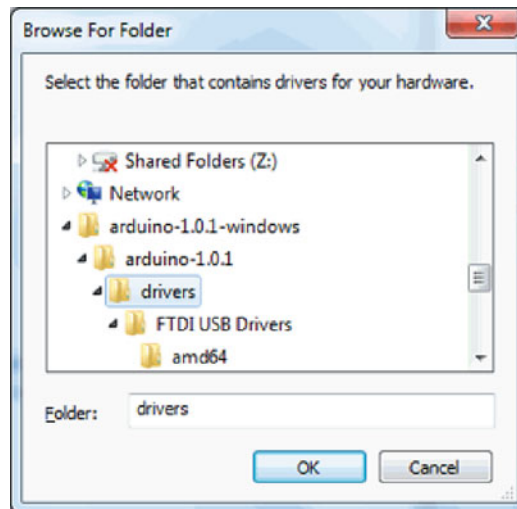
Browse For Folder

Select the folder that contains drivers for your hardware.

Shared Folders (Z:)
Network
arduino-1.0.1-windows
arduino-1.0.1
drivers
FTDI USB Drivers
amd64

Folder: drivers

OK
Cancel